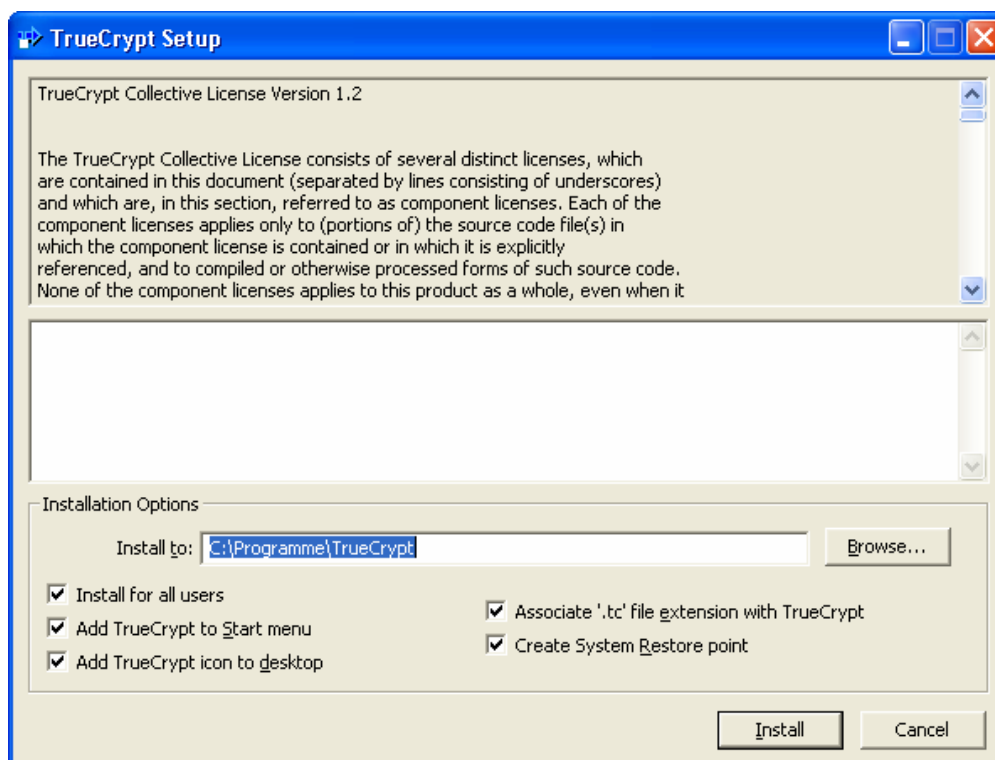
TrueCrypt Setup

TrueCrypt Collective License Version 1.2

The TrueCrypt Collective License consists of several distinct licenses, which are contained in this document (separated by lines consisting of underscores) and which are, in this section, referred to as component licenses. Each of the component licenses applies only to (portions of) the source code file(s) in which the component license is contained or in which it is explicitly referenced, and to compiled or otherwise processed forms of such source code. None of the component licenses applies to this product as a whole, even when it

Installation Options

Install to: C:\Programme\TrueCrypt

Browse...

Install for all users

Add TrueCrypt to Start menu

Add TrueCrypt icon to desktop

Associate '.tc' file extension with TrueCrypt

Create System Restore point

Install

Cancel